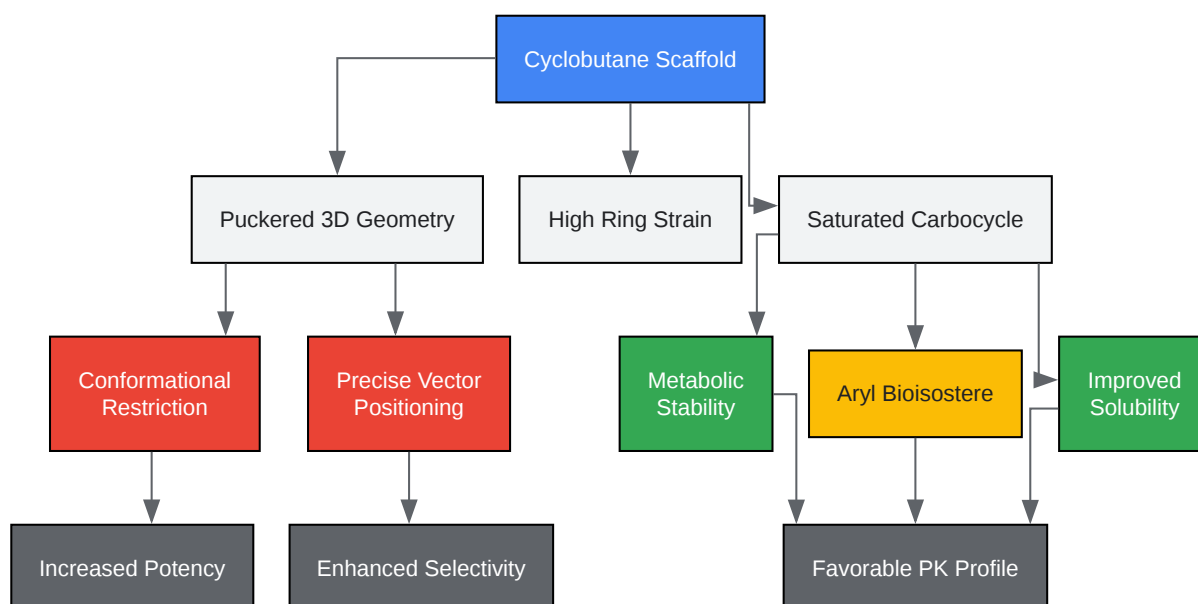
Cyclobutane Scaffold

Puckered 3D Geometry

High Ring Strain

Saturated Carbocycle

Conformational Restriction

Precise Vector Positioning

Metabolic Stability

Aryl Bioisostere

Improved Solubility

Increased Potency

Enhanced Selectivity

Favorable PK Profile